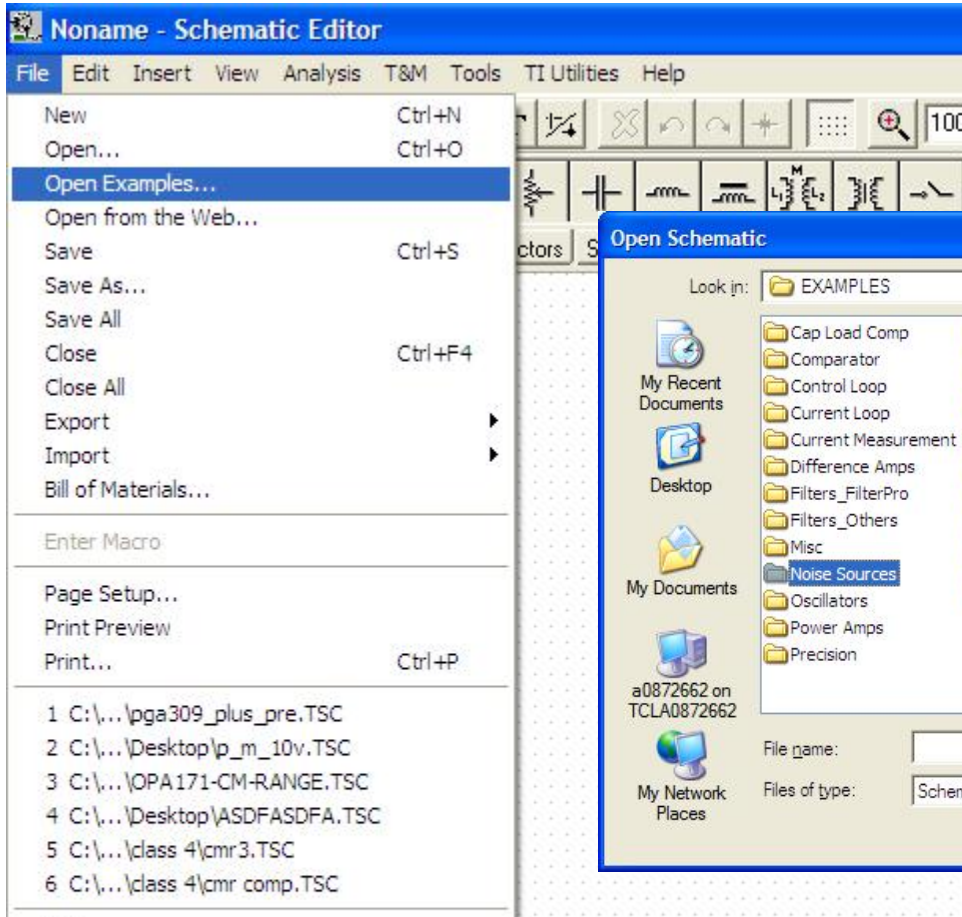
Noname - Schematic Editor

File Edit Insert View Analysis T&M Tools TI Utilities Help

New Ctrl+N
Open... Ctrl+O
Open Examples...
Open from the Web...
Save Ctrl+S
Save As...
Save All
Close Ctrl+F4
Close All
Export
Import
Bill of Materials...

Enter Macro

Page Setup...
Print Preview
Print... Ctrl+P

1 C:\...\pga309_plus_pre.TSC
2 C:\...\Desktop\p_m_10v.TSC
3 C:\...\OPA171-CM-RANGE.TSC
4 C:\...\Desktop\ASDFASDFA.TSC
5 C:\...\class 4\cmr3.TSC
6 C:\...\class 4\cmr comp.TSC

100

ctors S

Open Schematic

Look in: EXAMPLES

My Recent Documents
Desktop
My Documents
a0872662 on TCLA0872662
My Network Places

Cap Load Comp
Comparator
Control Loop
Current Loop
Current Measurement
Difference Amps
Filters_FilterPro
Filters_Others
Misc
Noise Sources
Oscillators
Power Amps
Precision

File name:
Files of type: Schem